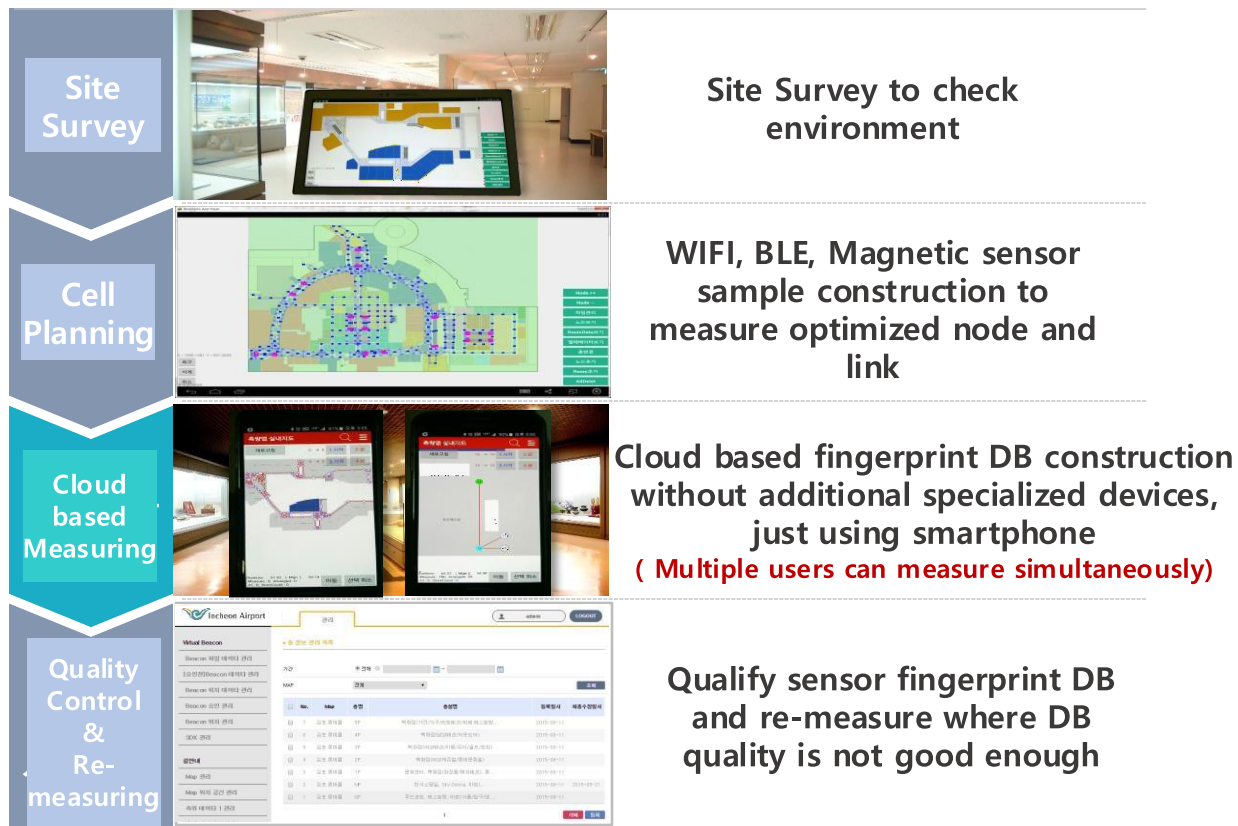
Site Survey

Site Survey to check environment

Cell Planning

WIFI, BLE, Magnetic sensor sample construction to measure optimized node and link

Cloud based Measuring

Cloud based fingerprint DB construction without additional specialized devices, just using smartphone
( Multiple users can measure simultaneously)

Quality Control & Re-measuring

Incheon Airport
LOGOUT

Qualify sensor fingerprint DB and re-measure where DB quality is not good enough